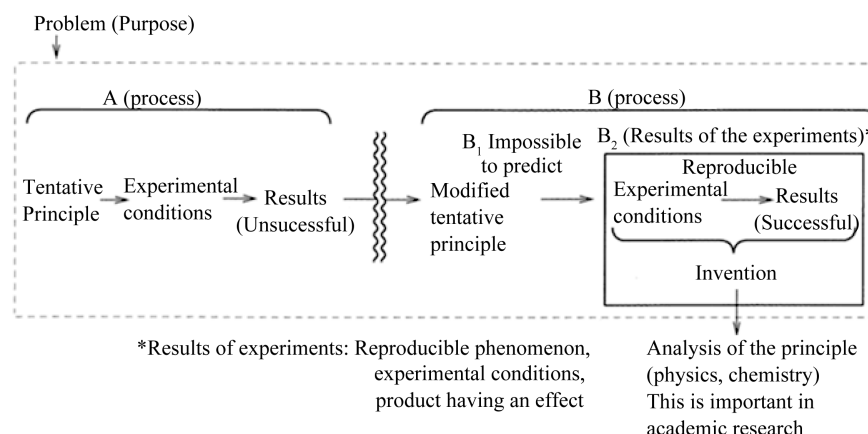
Problem (Purpose)

A (process)

Tentative Principle

Experimental conditions

Results (Unsucessful)

B (process)

$B_1$ Impossible to predict

Modified tentative principle

$B_2$ (Results of the experiments)*

Reproducible

Experimental conditions

Results (Successful)

Invention

*Results of experiments: Reproducible phenomenon, experimental conditions, product having an effect

Analysis of the principle (physics, chemistry) This is important in academic research